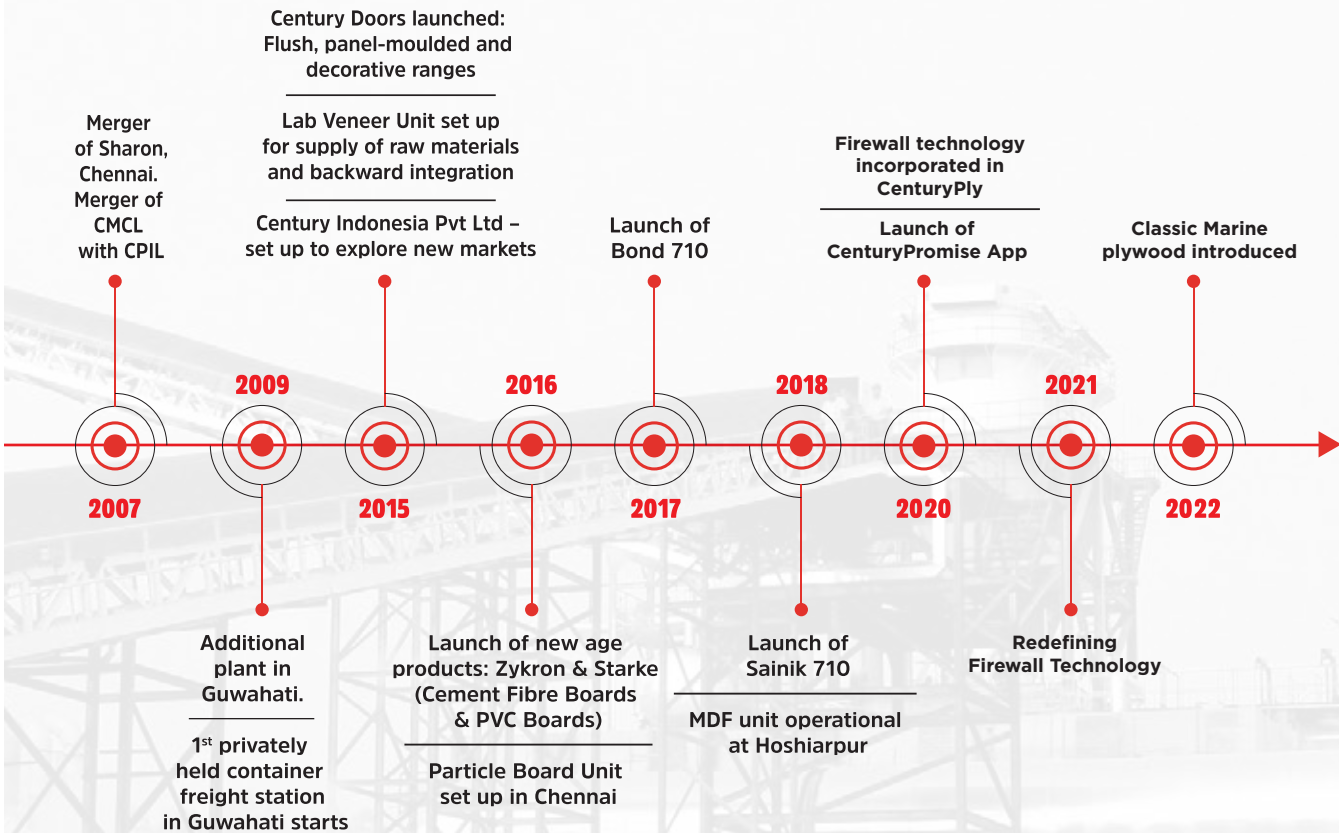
Merger of Sharon, Chennai. Merger of CMCL with CPIL

2007

2009

Additional plant in Guwahati.

1$^{st}$ privately held container freight station in Guwahati starts

Century Doors launched: Flush, panel-moulded and decorative ranges

Lab Veneer Unit set up for supply of raw materials and backward integration

Century Indonesia Pvt Ltd – set up to explore new markets

2015

2016

Launch of new age products: Zykron & Starke (Cement Fibre Boards & PVC Boards)

Particle Board Unit set up in Chennai

Launch of Bond 710

2017

2018

Launch of Sainik 710

MDF unit operational at Hoshiarpur

Firewall technology incorporated in CenturyPly

Launch of CenturyPromise App

2020

2021

Redefining Firewall Technology

Classic Marine plywood introduced

2022